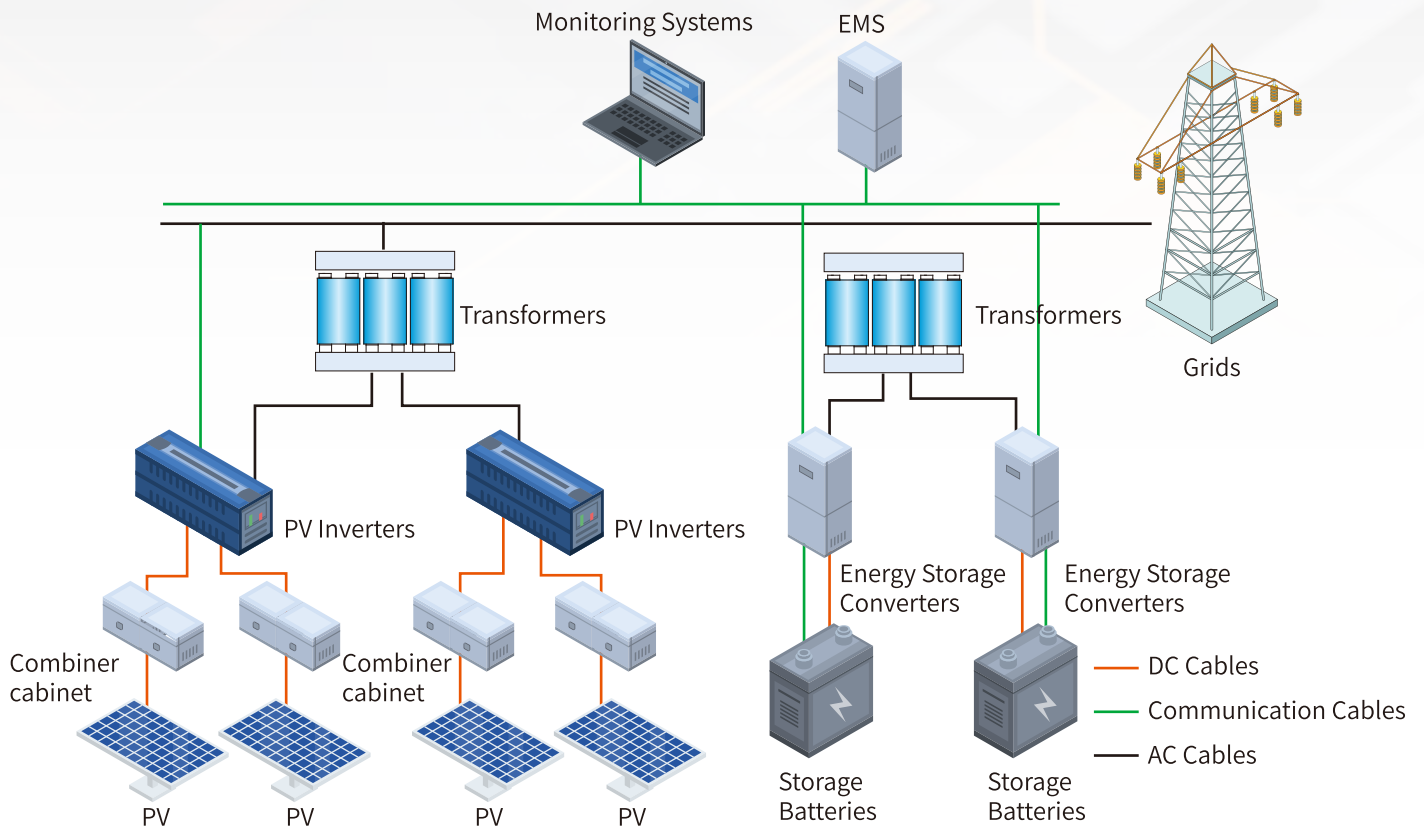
Monitoring Systems

EMS

Grids

Transformers

Transformers

PV Inverters

PV Inverters

Energy Storage Converters

Energy Storage Converters

Combiner cabinet

Combiner cabinet

DC Cables

Communication Cables

AC Cables

PV

PV

PV

PV

Storage Batteries

Storage Batteries